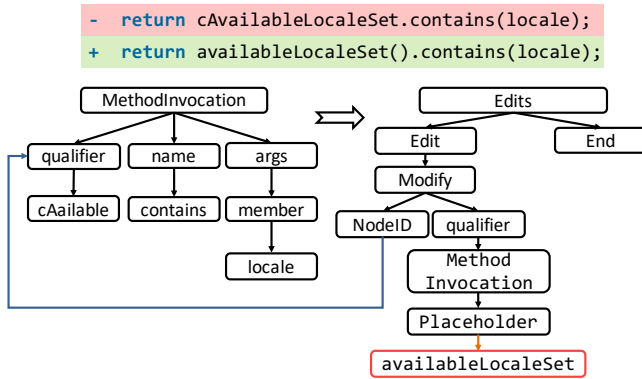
- return cAvailableLocaleSet.contains(locale);
+ return availableLocaleSet().contains(locale);

MethodInvocation

qualifier
name
args

cAailable
contains
member

locale

Edits

Edit
End

Modify

NodeID
qualifier

Method Invocation

Placeholder

availableLocaleSet